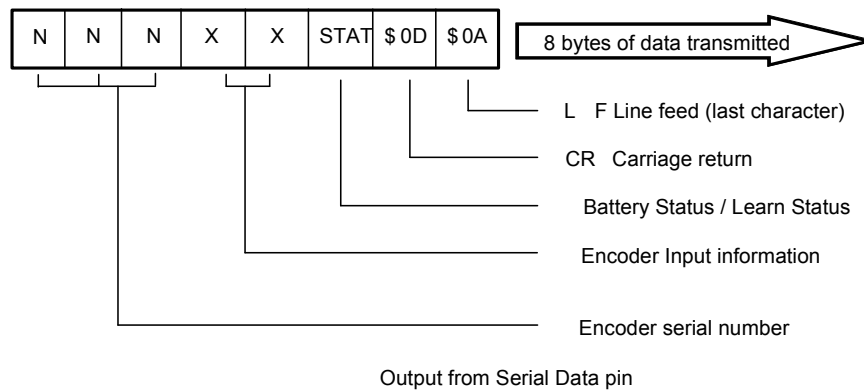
| N | N | N | X | X | STAT | \$0D | \$0A |
|---|---|---|---|---|---|---|---|

8 bytes of data transmitted

L F Line feed (last character)

CR Carriage return

Battery Status / Learn Status

Encoder Input information

Encoder serial number

Output from Serial Data pin